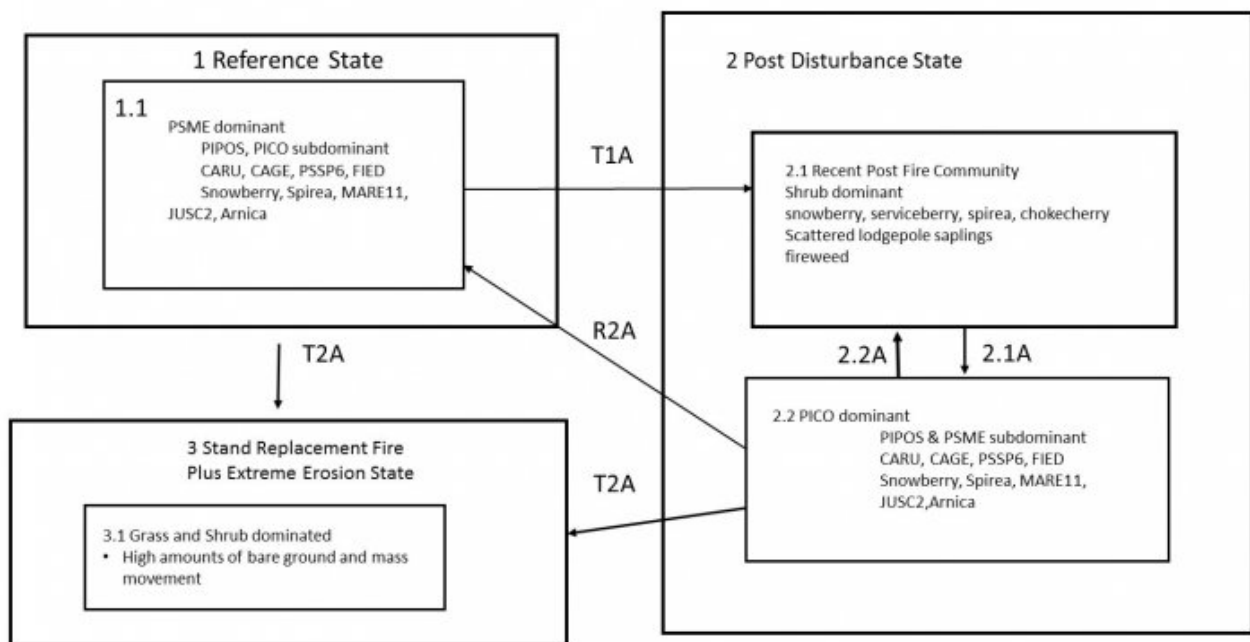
1 Reference State

1.1
PSME dominant
PIPOS, PICO subdominant
CARU, CAGE, PSSP6, FIED
Snowberry, Spirea, MARE11, JUSC2, Arnica

T1A

2 Post Disturbance State

2.1 Recent Post Fire Community
Shrub dominant
snowberry, serviceberry, spirea, chokecherry
Scattered lodgepole saplings
fireweed

R2A

T2A

2.2A

2.1A

2.2 PICO dominant
PIPOS & PSME subdominant
CARU, CAGE, PSSP6, FIED
Snowberry, Spirea, MARE11, JUSC2,Arnica

3 Stand Replacement Fire Plus Extreme Erosion State

T2A

3.1 Grass and Shrub dominated
• High amounts of bare ground and mass movement